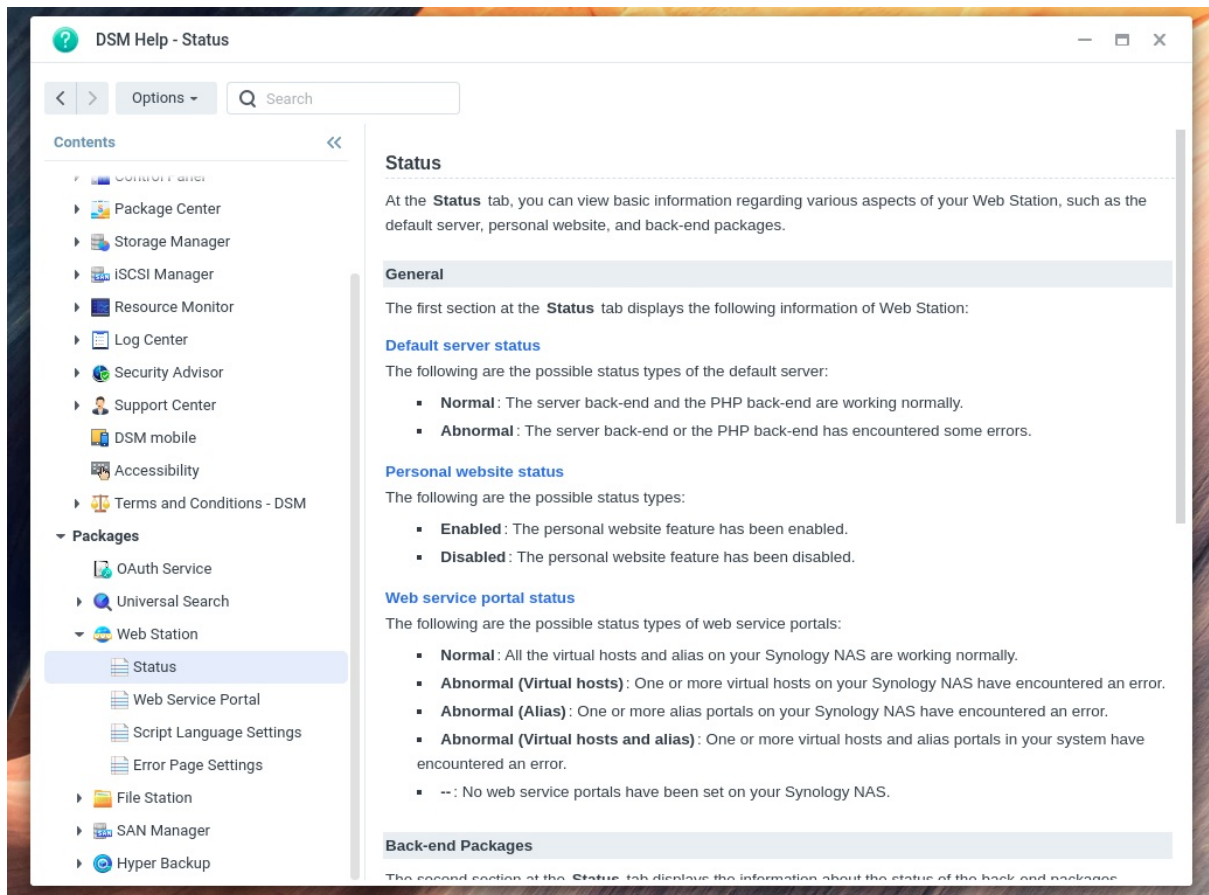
DSM Help - Status

Options

Search

Contents

Control Panel

Package Center

Storage Manager

iSCSI Manager

Resource Monitor

Log Center

Security Advisor

Support Center

DSM mobile

Accessibility

Terms and Conditions - DSM

Packages

OAuth Service

Universal Search

Web Station

Status

Web Service Portal

Script Language Settings

Error Page Settings

File Station

SAN Manager

Hyper Backup

Status

At the **Status** tab, you can view basic information regarding various aspects of your Web Station, such as the default server, personal website, and back-end packages.

General

The first section at the **Status** tab displays the following information of Web Station:

Default server status

The following are the possible status types of the default server:

- **Normal**: The server back-end and the PHP back-end are working normally.
- **Abnormal**: The server back-end or the PHP back-end has encountered some errors.

Personal website status

The following are the possible status types:

- **Enabled**: The personal website feature has been enabled.
- **Disabled**: The personal website feature has been disabled.

Web service portal status

The following are the possible status types of web service portals:

- **Normal**: All the virtual hosts and alias on your Synology NAS are working normally.
- **Abnormal (Virtual hosts)**: One or more virtual hosts on your Synology NAS have encountered an error.
- **Abnormal (Alias)**: One or more alias portals on your Synology NAS have encountered an error.
- **Abnormal (Virtual hosts and alias)**: One or more virtual hosts and alias portals in your system have encountered an error.
- **--**: No web service portals have been set on your Synology NAS.

Back-end Packages

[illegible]